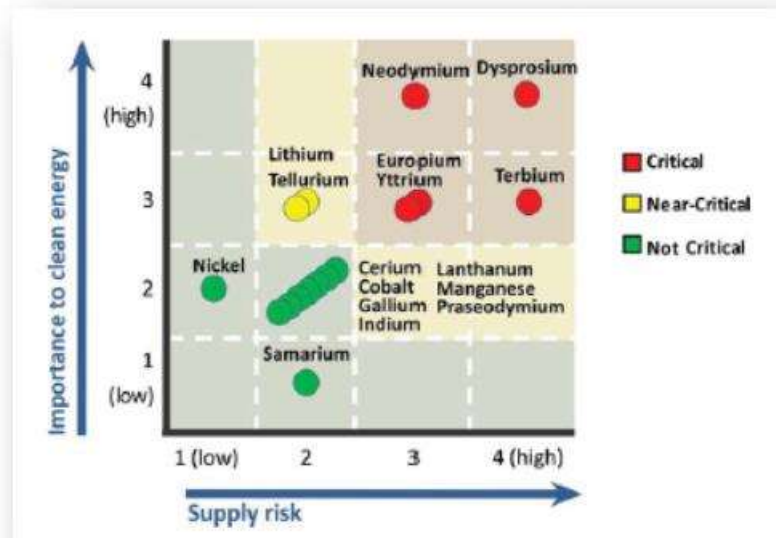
Importance to clean energy

4
(high)

3

2

1
(low)

Neodymium Dysprosium

Lithium
Tellurium

Europium
Yttrium

Terbium

Nickel

Cerium
Cobalt
Gallium
Indium

Lanthanum
Manganese
Praseodymium

Samarium

1 (low) 2 3 4 (high)

Supply risk

Critical
Near-Critical
Not Critical